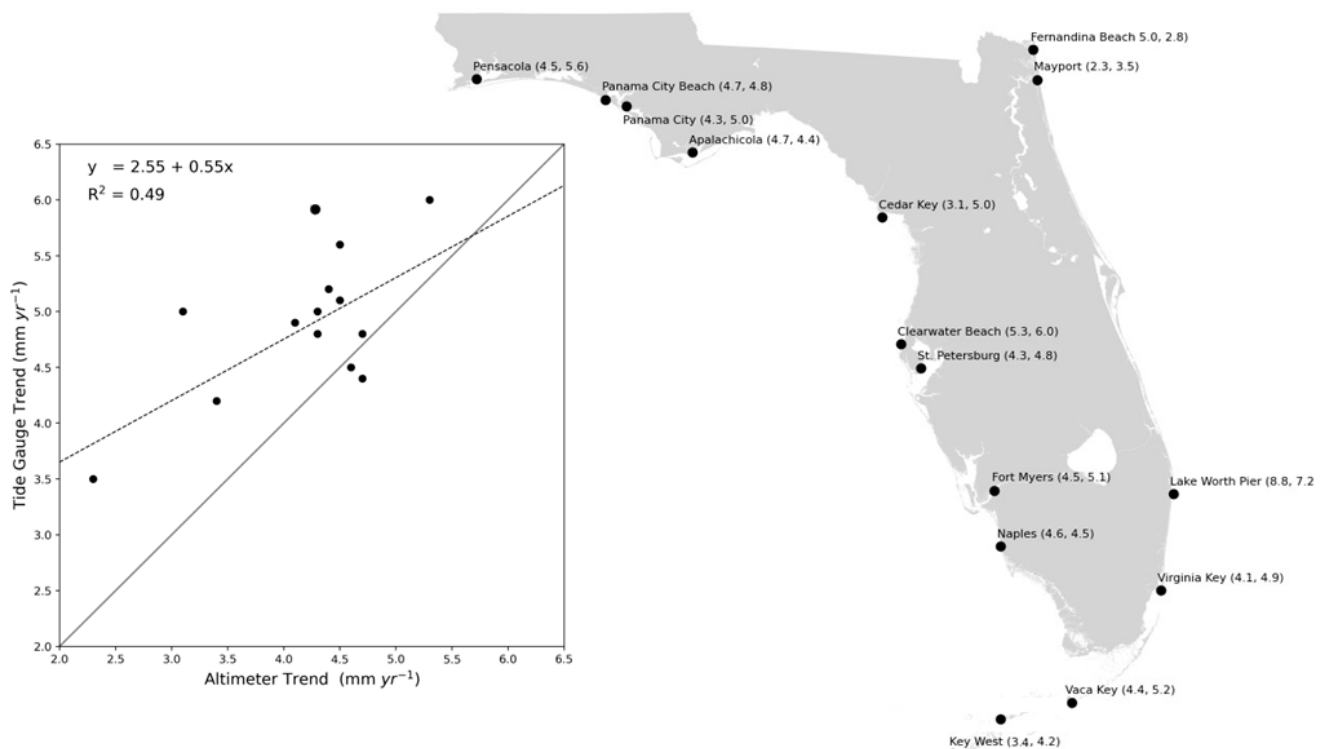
Fernandina Beach 5.0, 2.8)
Mayport (2.3, 3.5)
Pensacola (4.5, 5.6)
Panama City Beach (4.7, 4.8)
Panama City (4.3, 5.0)
Apalachicola (4.7, 4.4)
Cedar Key (3.1, 5.0)
Clearwater Beach (5.3, 6.0)
St. Petersburg (4.3, 4.8)
Fort Myers (4.5, 5.1)
Lake Worth Pier (8.8, 7.2
Naples (4.6, 4.5)
Virginia Key (4.1, 4.9)
Vaca Key (4.4, 5.2)
Key West (3.4, 4.2)

$y = 2.55 + 0.55x$
$R^2 = 0.49$

Tide Gauge Trend (mm $yr^{-1}$)
Altimeter Trend (mm $yr^{-1}$)

6.5
6.0
5.5
5.0
4.5
4.0
3.5
3.0
2.5
2.0

2.0 2.5 3.0 3.5 4.0 4.5 5.0 5.5 6.0 6.5